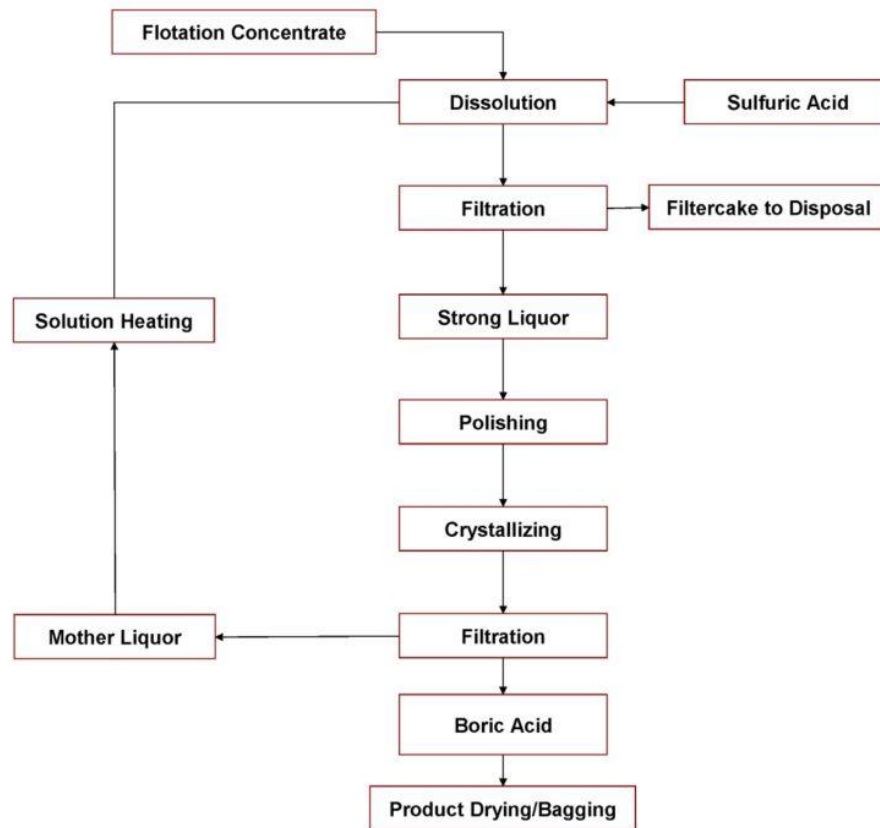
Flotation Concentrate

Dissolution

Sulfuric Acid

Filtration

Filtercake to Disposal

Solution Heating

Strong Liquor

Polishing

Crystallizing

Mother Liquor

Filtration

Boric Acid

Product Drying/Bagging